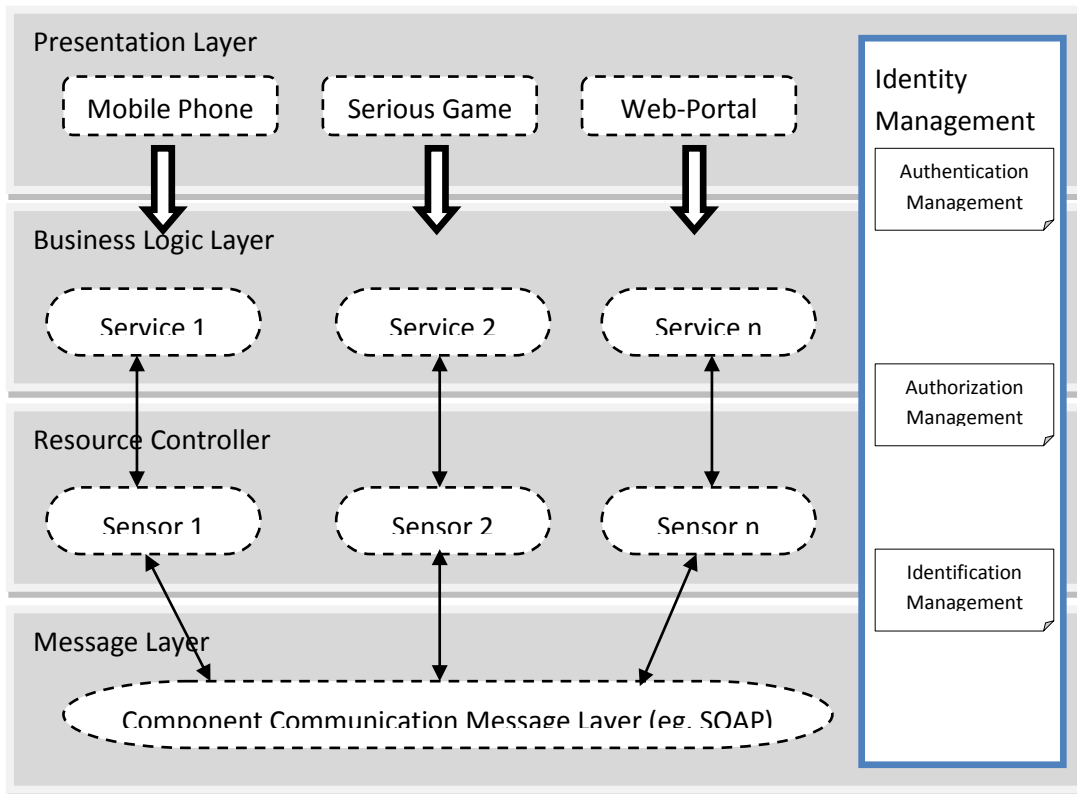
Presentation Layer

Mobile Phone

Serious Game

Web-Portal

Business Logic Layer

Service 1

Service 2

Service n

Resource Controller

Sensor 1

Sensor 2

Sensor n

Message Layer

Component Communication Message Layer (eg. SOAP)

Identity Management

Authentication Management

Authorization Management

Identification Management